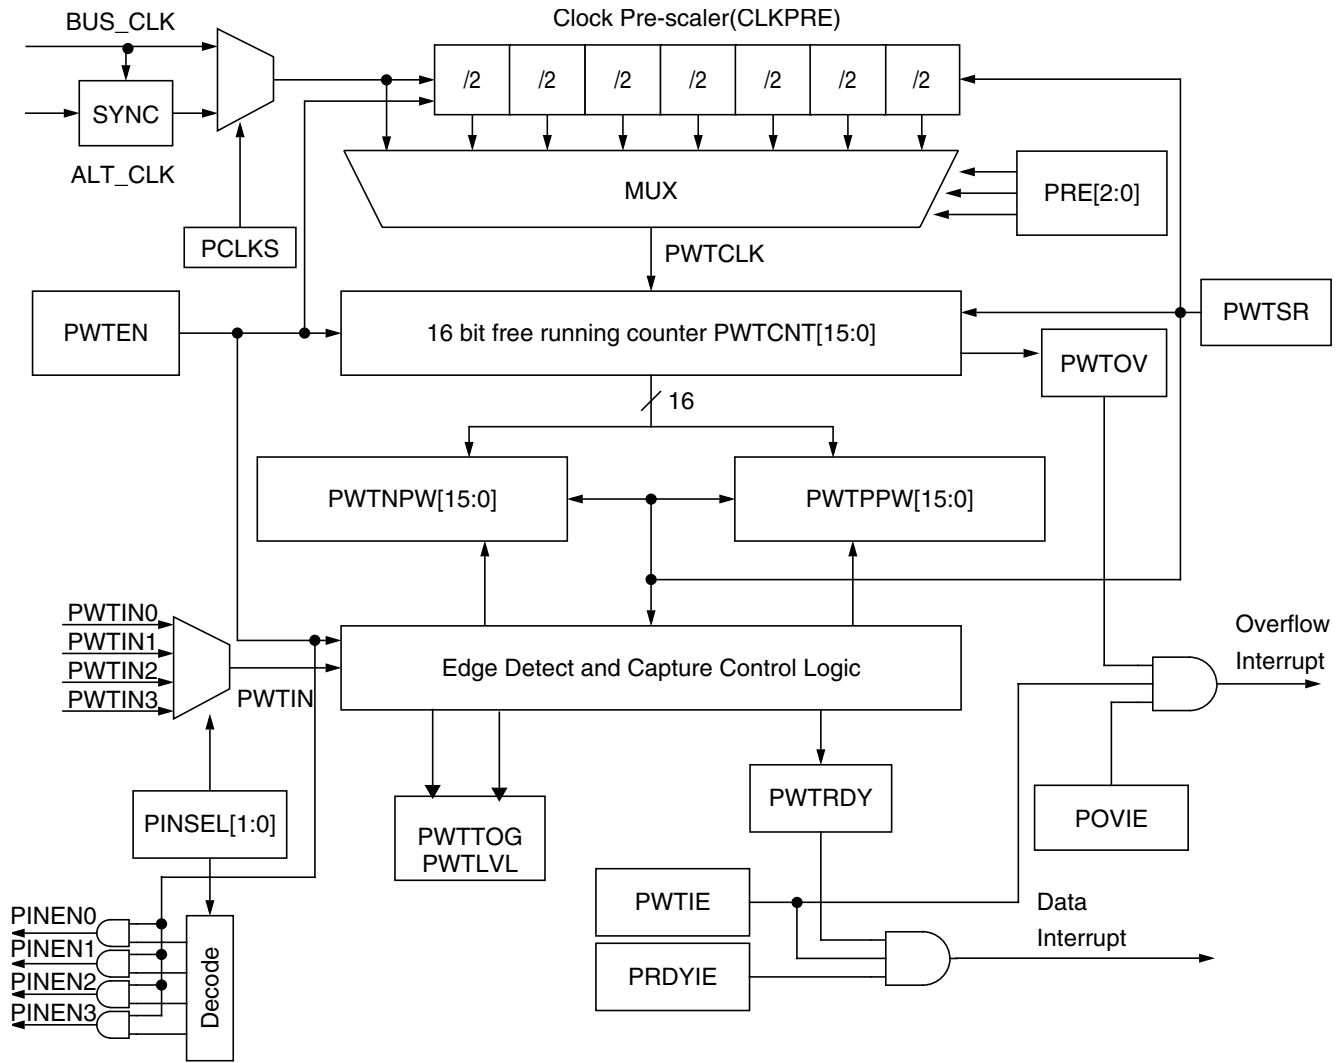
BUS_CLK

SYNC

ALT_CLK

PCLKS

Clock Pre-scaler(CLKPRE)

/2 /2 /2 /2 /2 /2 /2

MUX

PRE[2:0]

PWTCLK

PWTEN

16 bit free running counter PWTCNT[15:0]

PWTSR

PWTOV

16

PWTNPW[15:0]

PWTPPW[15:0]

PWTIN0
PWTIN1
PWTIN2
PWTIN3

PWTIN

Edge Detect and Capture Control Logic

Overflow
Interrupt

PINSEL[1:0]

PWTTOG
PWTLVL

PWTRDY

POVIE

PINEN0
PINEN1
PINEN2
PINEN3

Decode

PWTIE

PRDYIE

Data
Interrupt